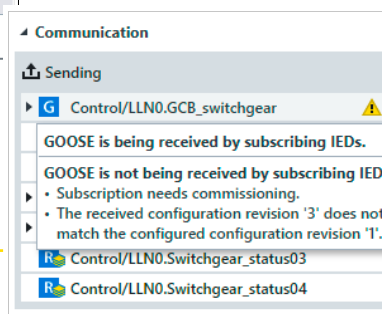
Communication

Sending

G Control/LLN0.GCB_switchgear

GOOSE is being received by subscribing IEDs.

GOOSE is not being received by subscribing IED

• Subscription needs commissioning.

• The received configuration revision '3' does not match the configured configuration revision '1'.

R Control/LLN0.Switchgear_status03

R Control/LLN0.Switchgear_status04